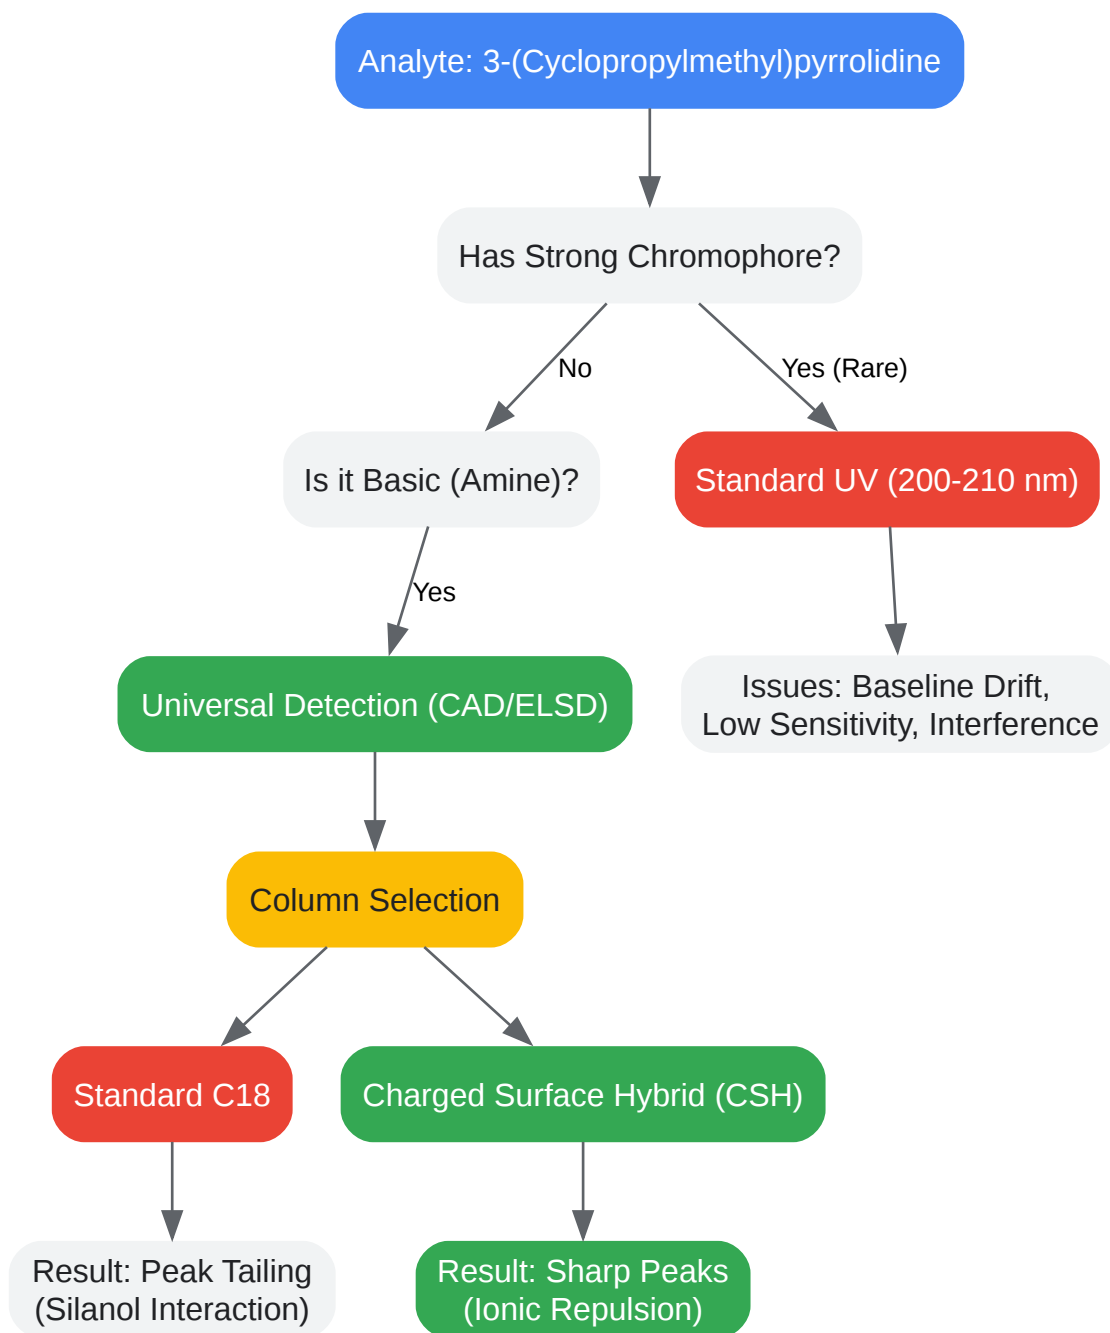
Analyte: 3-(Cyclopropylmethyl)pyrrolidine

Has Strong Chromophore?

No

Yes (Rare)

Is it Basic (Amine)?

Standard UV (200-210 nm)

Yes

Universal Detection (CAD/ELSD)

Issues: Baseline Drift, Low Sensitivity, Interference

Column Selection

Standard C18

Charged Surface Hybrid (CSH)

Result: Peak Tailing (Silanol Interaction)

Result: Sharp Peaks (Ionic Repulsion)